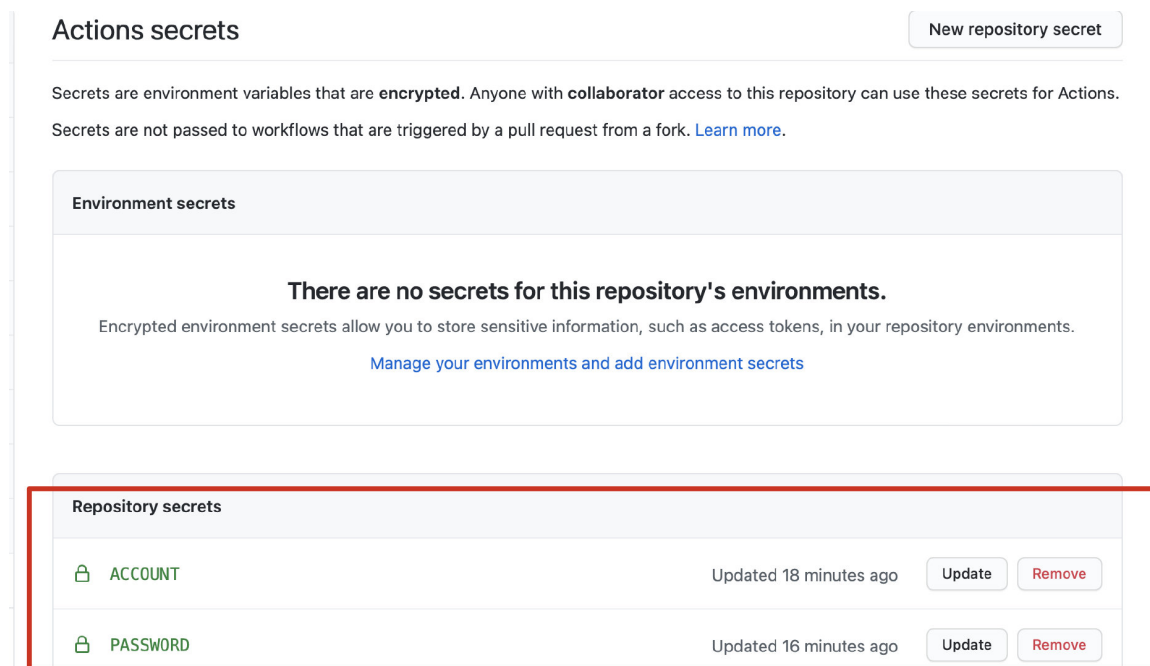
Actions secrets

New repository secret

Secrets are environment variables that are encrypted. Anyone with collaborator access to this repository can use these secrets for Actions.

Secrets are not passed to workflows that are triggered by a pull request from a fork. Learn more.

Environment secrets

There are no secrets for this repository's environments.

Encrypted environment secrets allow you to store sensitive information, such as access tokens, in your repository environments.

Manage your environments and add environment secrets

Repository secrets

ACCOUNT Updated 18 minutes ago Update Remove

PASSWORD Updated 16 minutes ago Update Remove